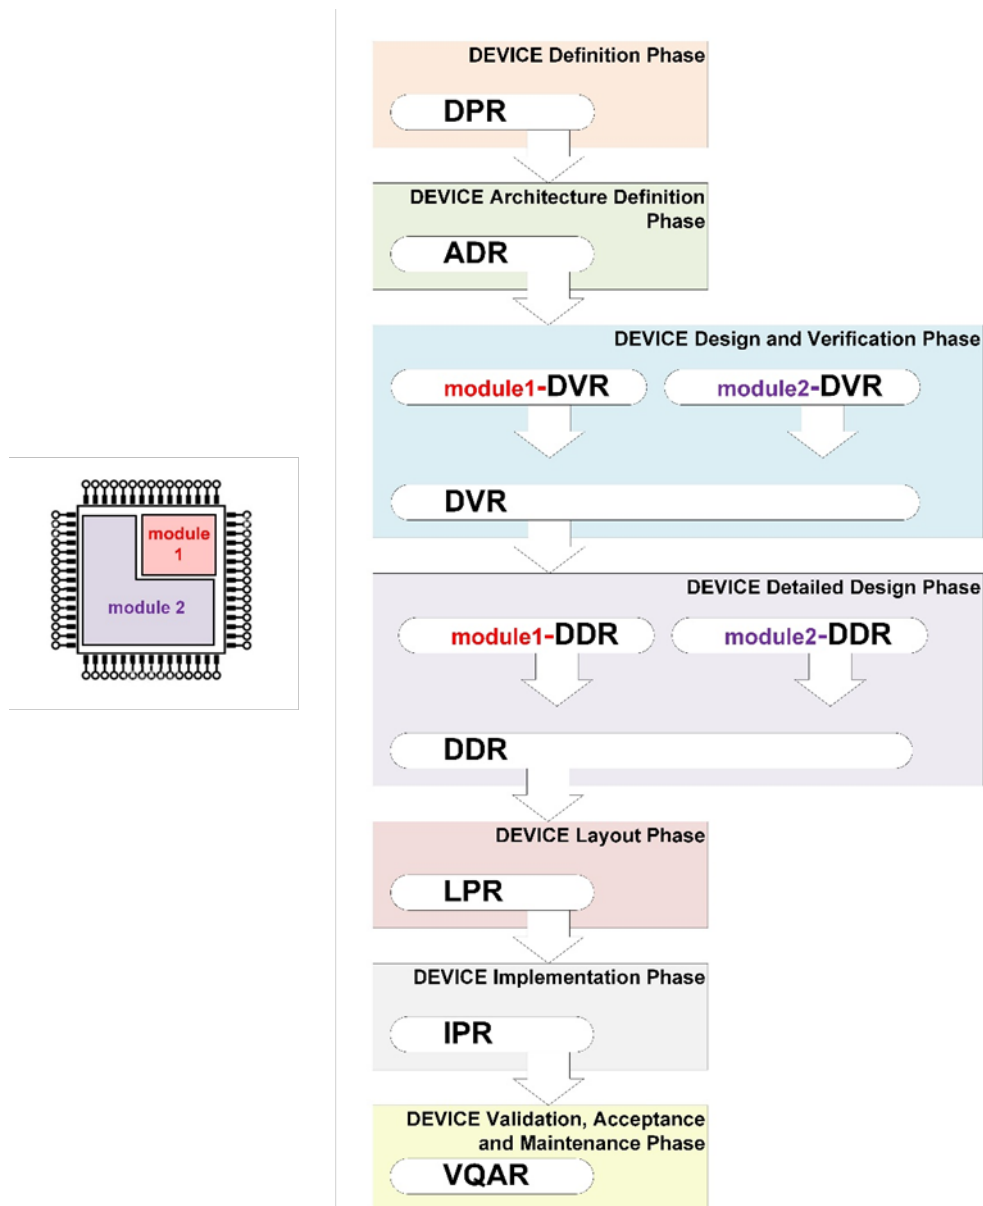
module 1

module 2

DEVICE Definition Phase

DPR

DEVICE Architecture Definition Phase

ADR

DEVICE Design and Verification Phase

module1-DVR

module2-DVR

DVR

DEVICE Detailed Design Phase

module1-DDR

module2-DDR

DDR

DEVICE Layout Phase

LPR

DEVICE Implementation Phase

IPR

DEVICE Validation, Acceptance and Maintenance Phase

VQAR